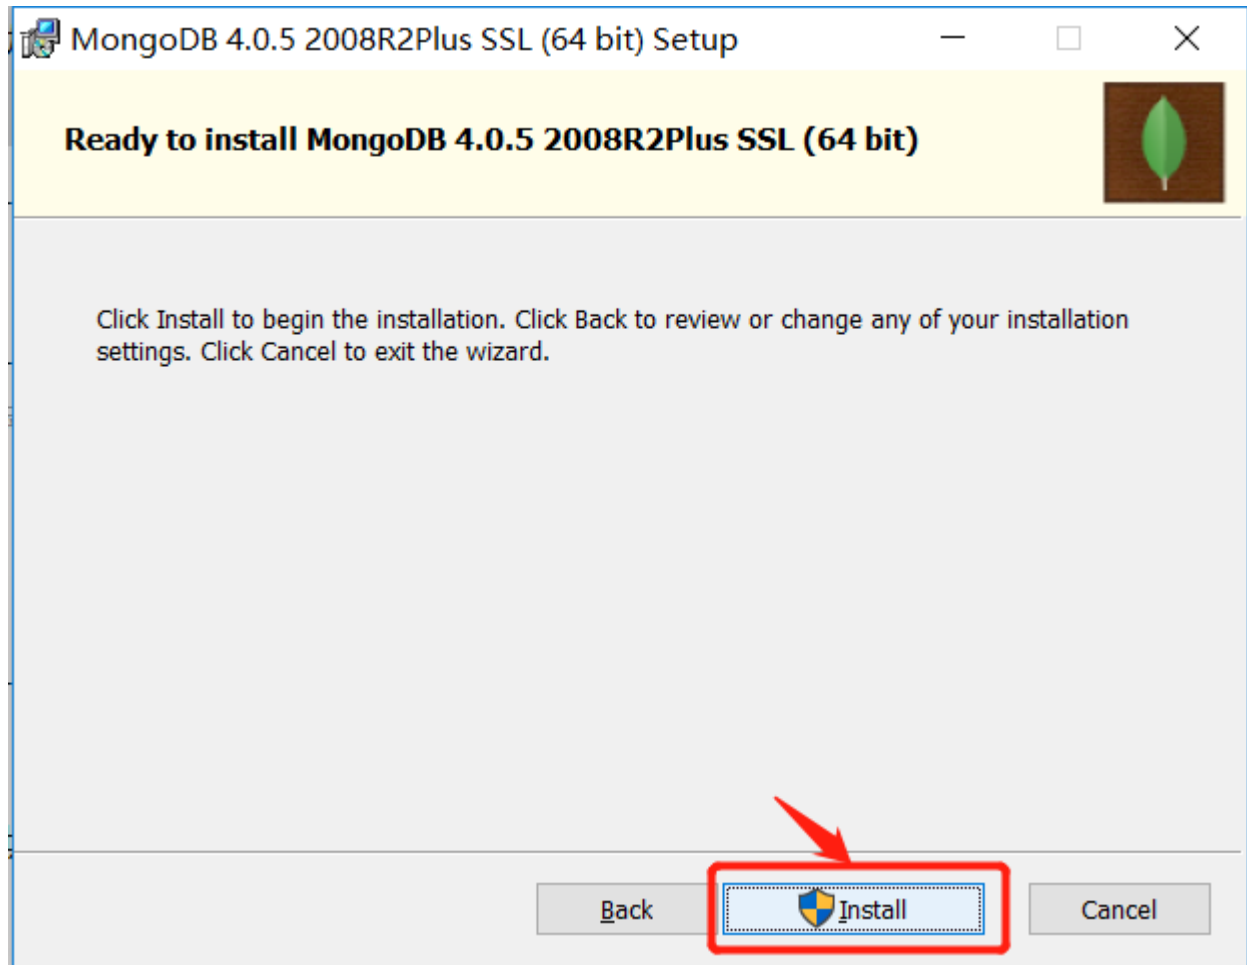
MongoDB 4.0.5 2008R2Plus SSL (64 bit) Setup

Ready to install MongoDB 4.0.5 2008R2Plus SSL (64 bit)

Click Install to begin the installation. Click Back to review or change any of your installation settings. Click Cancel to exit the wizard.

Back

Install

Cancel